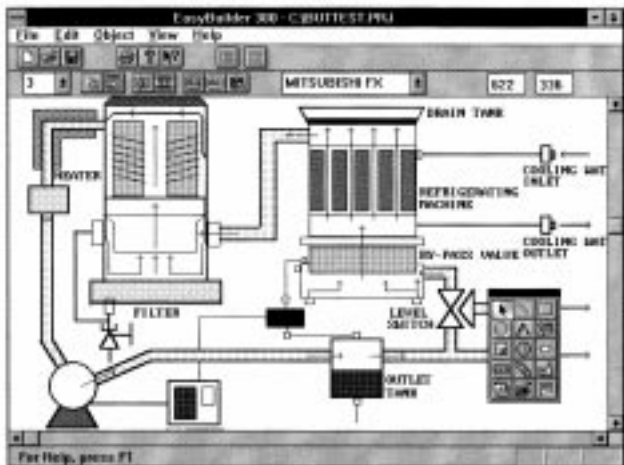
EasyBuilder 300 - C:\BUTTEST.PRJ

File Edit Object View Help

3

MITSUBISHI FX

622 338

DRAIN TANK

HEATER

COOLING WAT INLET

REFRIGERATING MACHINE

COOLING WAT OUTLET

BY-PASS VALVE

FILTER

LEVEL SWITCH

OUTLET TANK

For Help, press F1